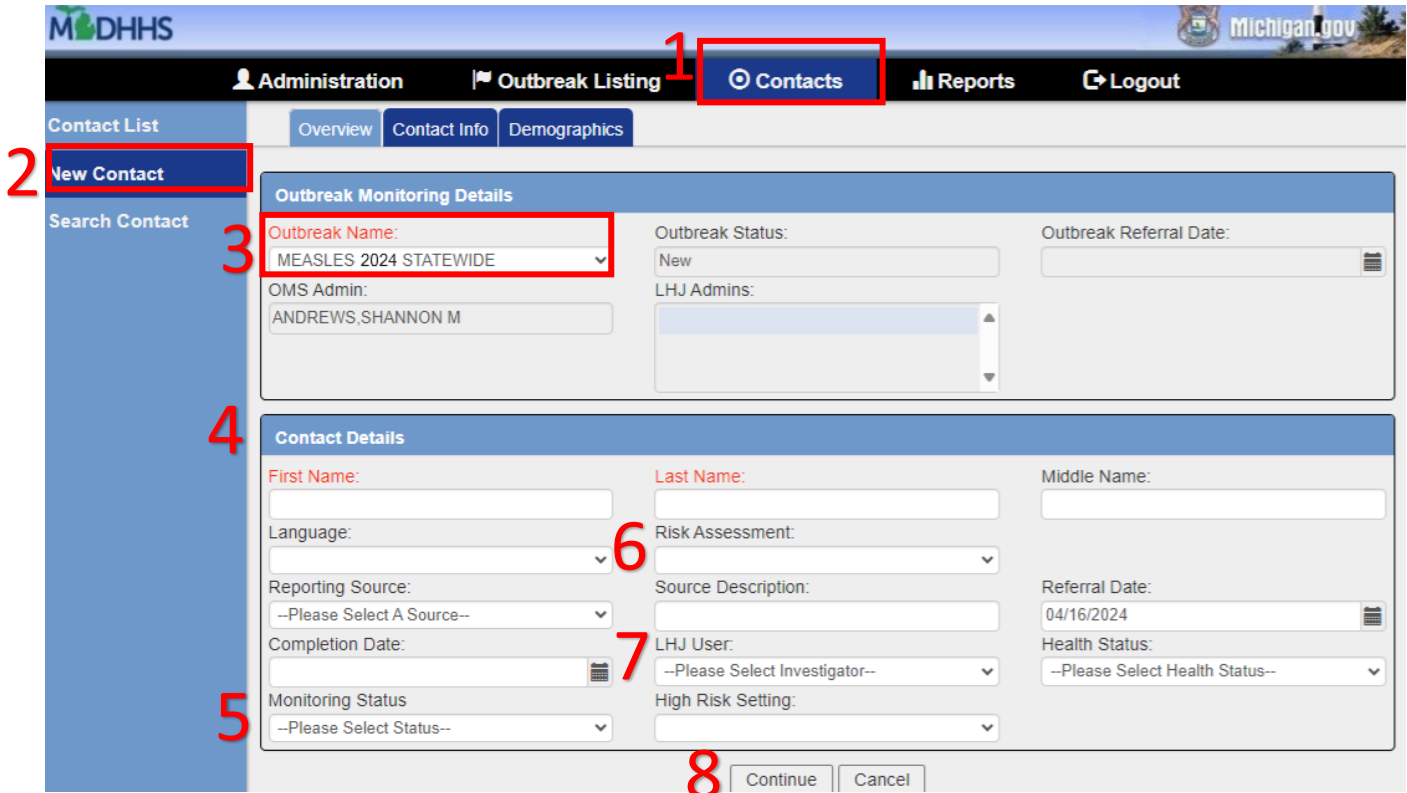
MDHHS

Michigan.gov

Administration
Outbreak Listing
1
Contacts
Reports
Logout

Contact List
2
New Contact
Search Contact

Overview
Contact Info
Demographics

Outbreak Monitoring Details

3
Outbreak Name:
MEASLES 2024 STATEWIDE
Outbreak Status:
New
Outbreak Referral Date:

OMS Admin:
ANDREWS,SHANNON M
LHJ Admins:

4
Contact Details

First Name:
Last Name:
Middle Name:

Language:
6
Risk Assessment:

Reporting Source:
--Please Select A Source--
Source Description:
Referral Date:
04/16/2024

Completion Date:
7
LHJ User:
--Please Select Investigator--
Health Status:
--Please Select Health Status--

5
Monitoring Status
--Please Select Status--
High Risk Setting:

8
Continue
Cancel